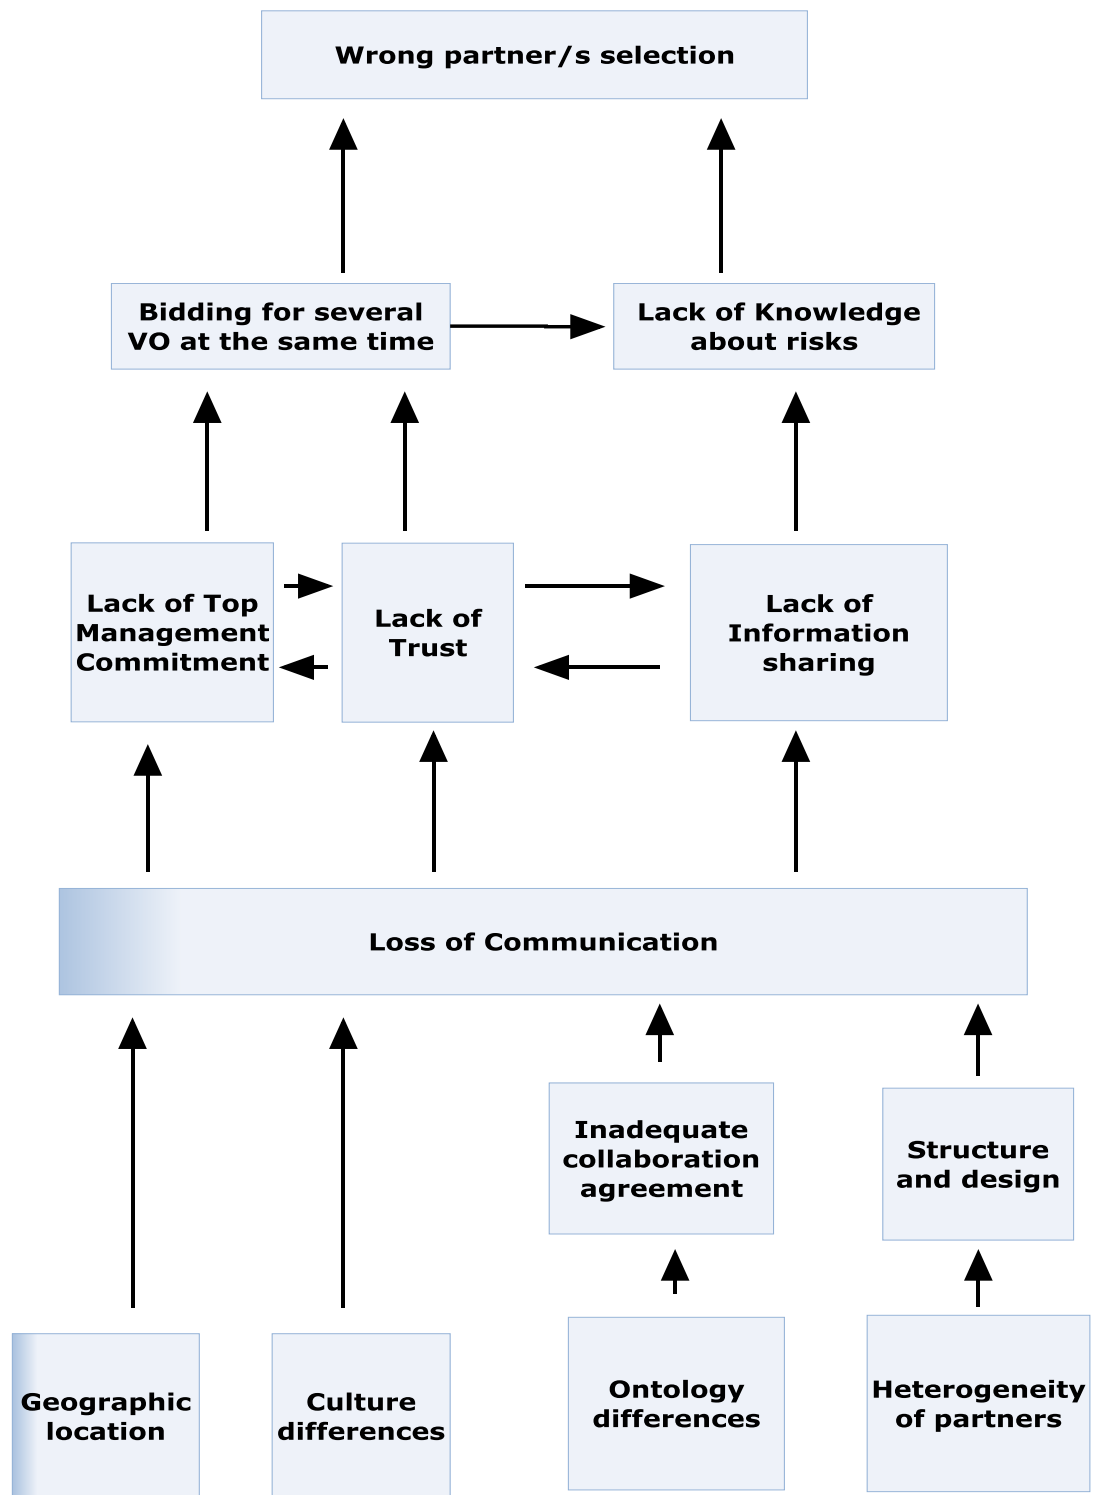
Wrong partner/s selection

Bidding for several VO at the same time

Lack of Knowledge about risks

Lack of Top Management Commitment

Lack of Trust

Lack of Information sharing

Loss of Communication

Inadequate collaboration agreement

Structure and design

Geographic location

Culture differences

Ontology differences

Heterogeneity of partners